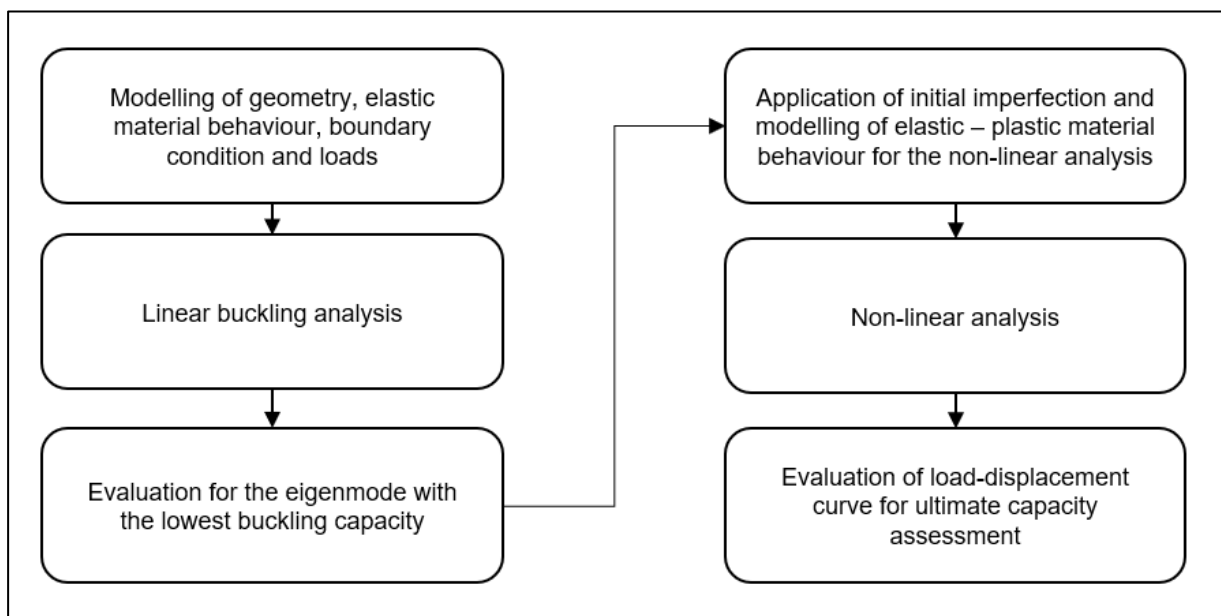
Modelling of geometry, elastic material behaviour, boundary condition and loads

Linear buckling analysis

Evaluation for the eigenmode with the lowest buckling capacity

Application of initial imperfection and modelling of elastic – plastic material behaviour for the non-linear analysis

Non-linear analysis

Evaluation of load-displacement curve for ultimate capacity assessment